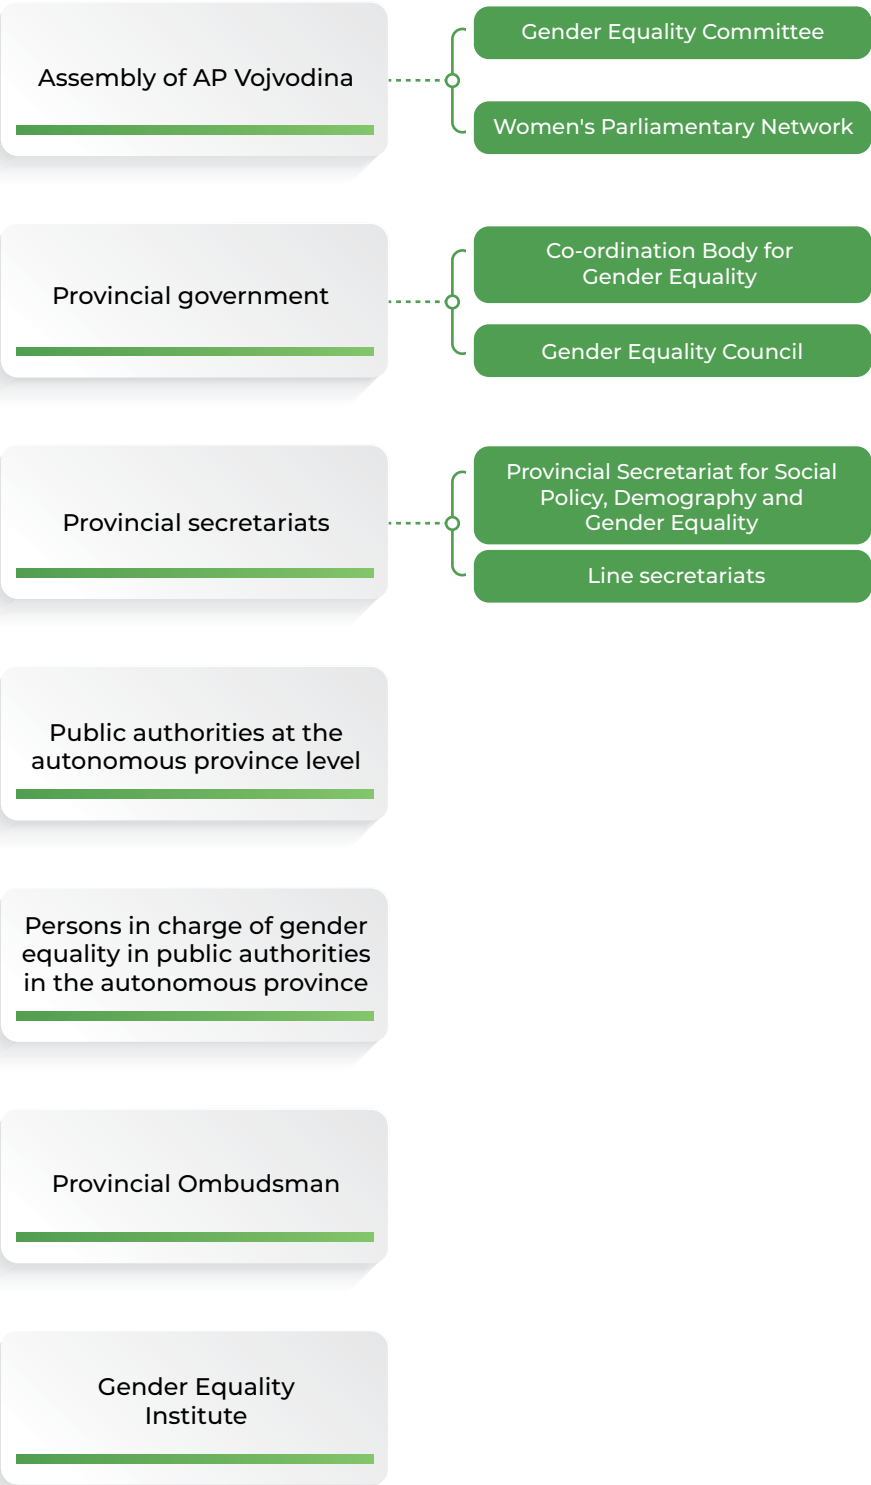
Assembly of AP Vojvodina

Gender Equality Committee

Women's Parliamentary Network

Provincial government

Co-ordination Body for Gender Equality

Gender Equality Council

Provincial secretariats

Provincial Secretariat for Social Policy, Demography and Gender Equality

Line secretariats

Public authorities at the autonomous province level

Persons in charge of gender equality in public authorities in the autonomous province

Provincial Ombudsman

Gender Equality Institute